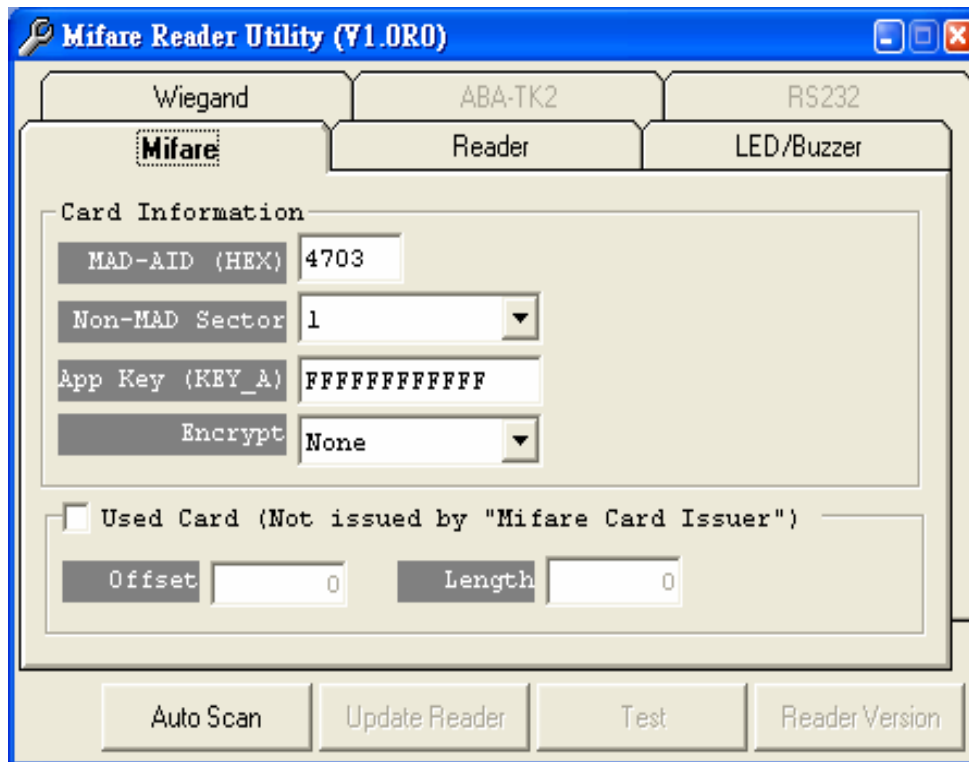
Mifare Reader Utility (V1.0R0)

Wiegand
ABA-TK2
RS232
Mifare
Reader
LED/Buzzer

Card Information
MAD-AID (HEX) 4703
Non-MAD Sector 1
App Key (KEY_A) FFFFFFFFFFFF
Encrypt None

Used Card (Not issued by "Mifare Card Issuer")
Offset 0
Length 0

Auto Scan
Update Reader
Test
Reader Version